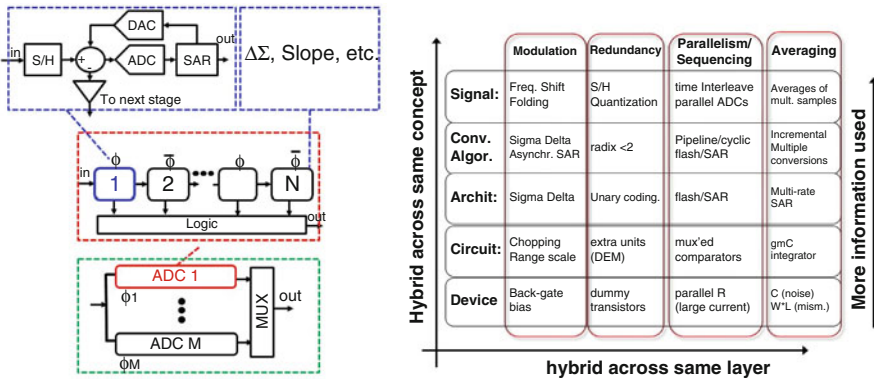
DAC

in S/H + - ADC SAR out

To next stage

$\Delta\Sigma$, Slope, etc.

$\phi$ $\bar{\phi}$ $\phi$ $\bar{\phi}$

in 1 2 N

Logic out

ADC 1

$\phi$1

ADC M

$\phi$M

MUX out

| | Modulation | Redundancy | Parallelism/ Sequencing | Averaging |
|---|---|---|---|---|
| Signal: | Freq. Shift Folding | S/H Quantization | time Interleave parallel ADCs | Averages of mult. samples |
| Conv. Algor. | Sigma Delta Asynchr. SAR | radix <2 | Pipeline/cyclic flash/SAR | Incremental Multiple conversions |
| Archit: | Sigma Delta | Unary coding. | flash/SAR | Multi-rate SAR |
| Circuit: | Chopping Range scale | extra units (DEM) | mux'ed comparators | gmC integrator |
| Device | Back-gate bias | dummy transistors | parallel R (large current) | C (noise) W*L (mism.) |

Hybrid across same concept

More information used

hybrid across same layer